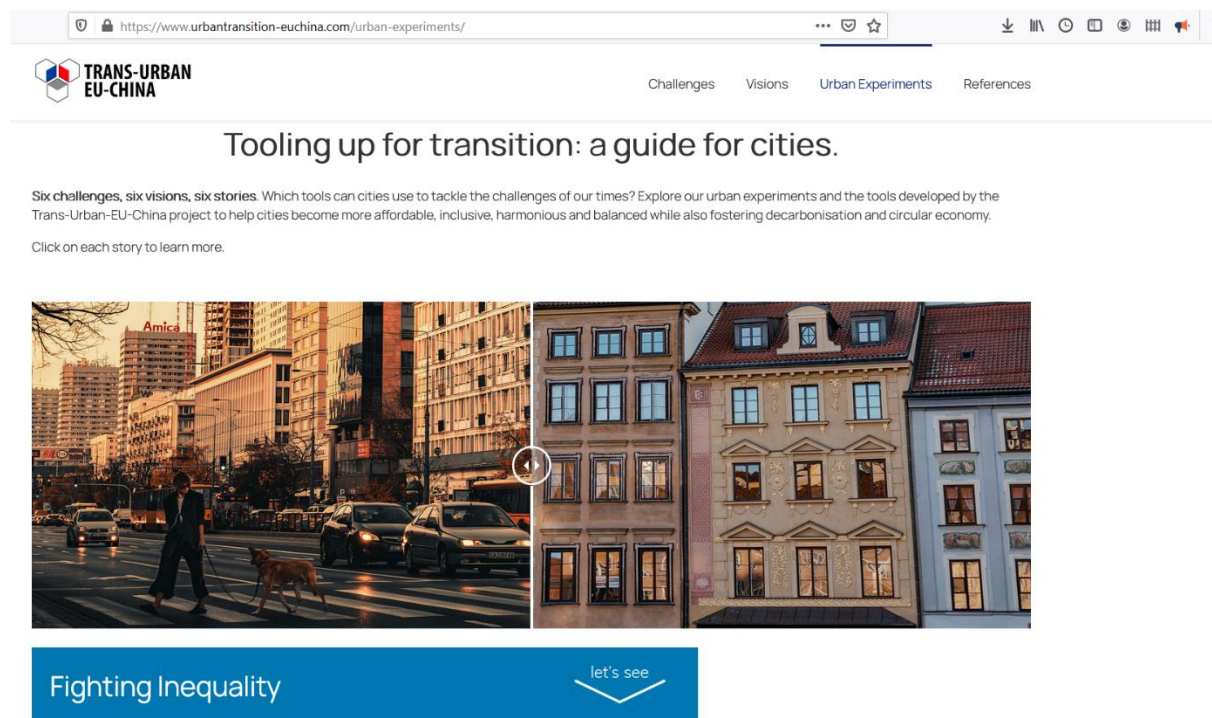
https://www.urbantransition-euchina.com/urban-experiments/

TRANS-URBAN EU-CHINA

Challenges Visions Urban Experiments References

Tooling up for transition: a guide for cities.

**Six challenges, six visions, six stories**. Which tools can cities use to tackle the challenges of our times? Explore our urban experiments and the tools developed by the Trans-Urban-EU-China project to help cities become more affordable, inclusive, harmonious and balanced while also fostering decarbonisation and circular economy.

Click on each story to learn more.

Amica

Fighting Inequality

let's see